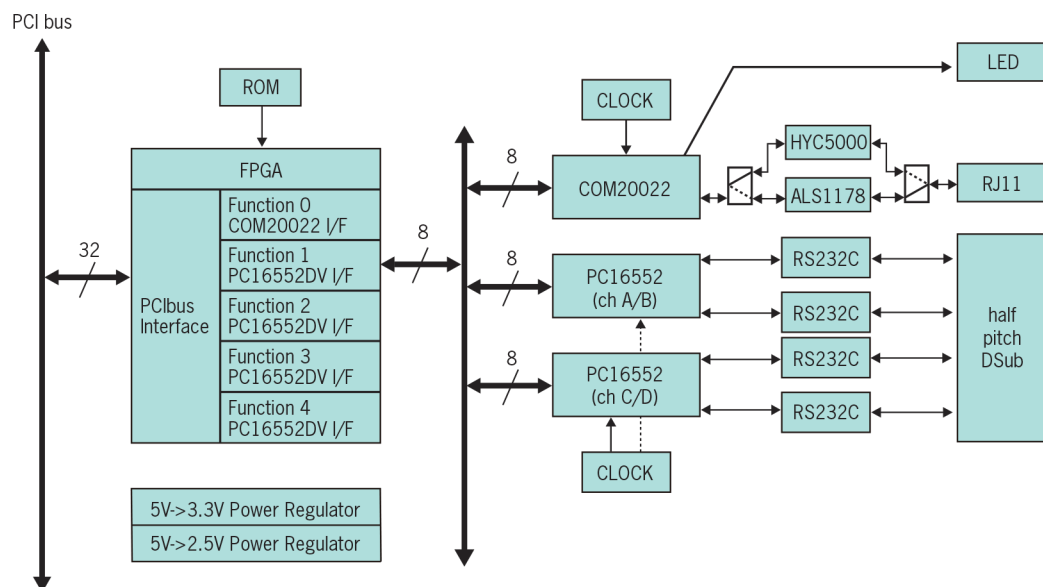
PCI bus

ROM

FPGA

PCIbus Interface

Function 0 COM20022 I/F

Function 1 PC16552DV I/F

Function 2 PC16552DV I/F

Function 3 PC16552DV I/F

Function 4 PC16552DV I/F

32

8

5V->3.3V Power Regulator

5V->2.5V Power Regulator

CLOCK

8

COM20022

LED

HYC5000

ALS1178

RJ11

8

PC16552 (ch A/B)

8

PC16552 (ch C/D)

RS232C

RS232C

RS232C

RS232C

half pitch DSub

CLOCK